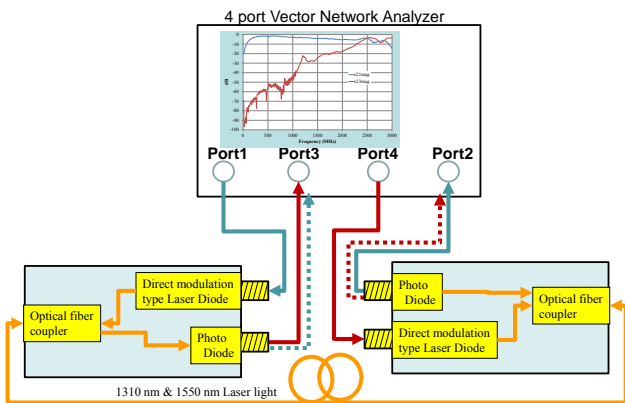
4 port Vector Network Analyzer

0
-10
-20
-30
-40
-50
-60
-70
-80
-90
-100

dB

0 500 1000 1500 2000 2500 3000
Frequency (MHz)

S21mag
S23mag

Port1 Port3 Port4 Port2

Direct modulation type Laser Diode

Optical fiber coupler

Photo Diode

Photo Diode

Direct modulation type Laser Diode

Optical fiber coupler

1310 nm & 1550 nm Laser light